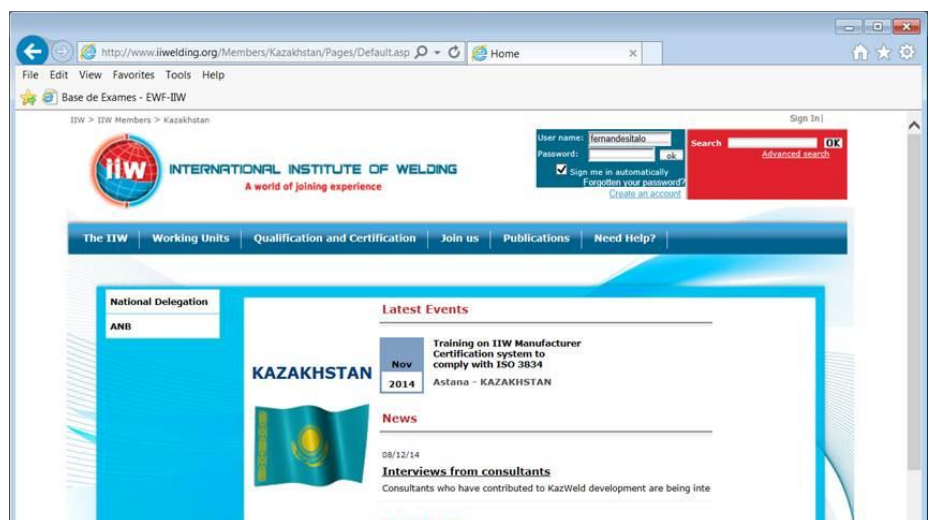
http://www.iiwelding.org/Members/Kazakhstan/Pages/Default.asp
Home
File Edit View Favorites Tools Help
Base de Exames - EWF-IIW

IIW > IIW Members > Kazakhstan
Sign In|

IIW
INTERNATIONAL INSTITUTE OF WELDING
A world of joining experience

User name: fernandesitalo
Password:
ok
Sign me in automatically
Forgotten your password?
Create an account

Search
OK
Advanced search

The IIW | Working Units | Qualification and Certification | Join us | Publications | Need Help?

National Delegation
ANB

KAZAKHSTAN

Latest Events

Nov
2014
Training on IIW Manufacturer Certification system to comply with ISO 3834
Astana - KAZAKHSTAN

News

08/12/14
Interviews from consultants
Consultants who have contributed to KazWeld development are being inte